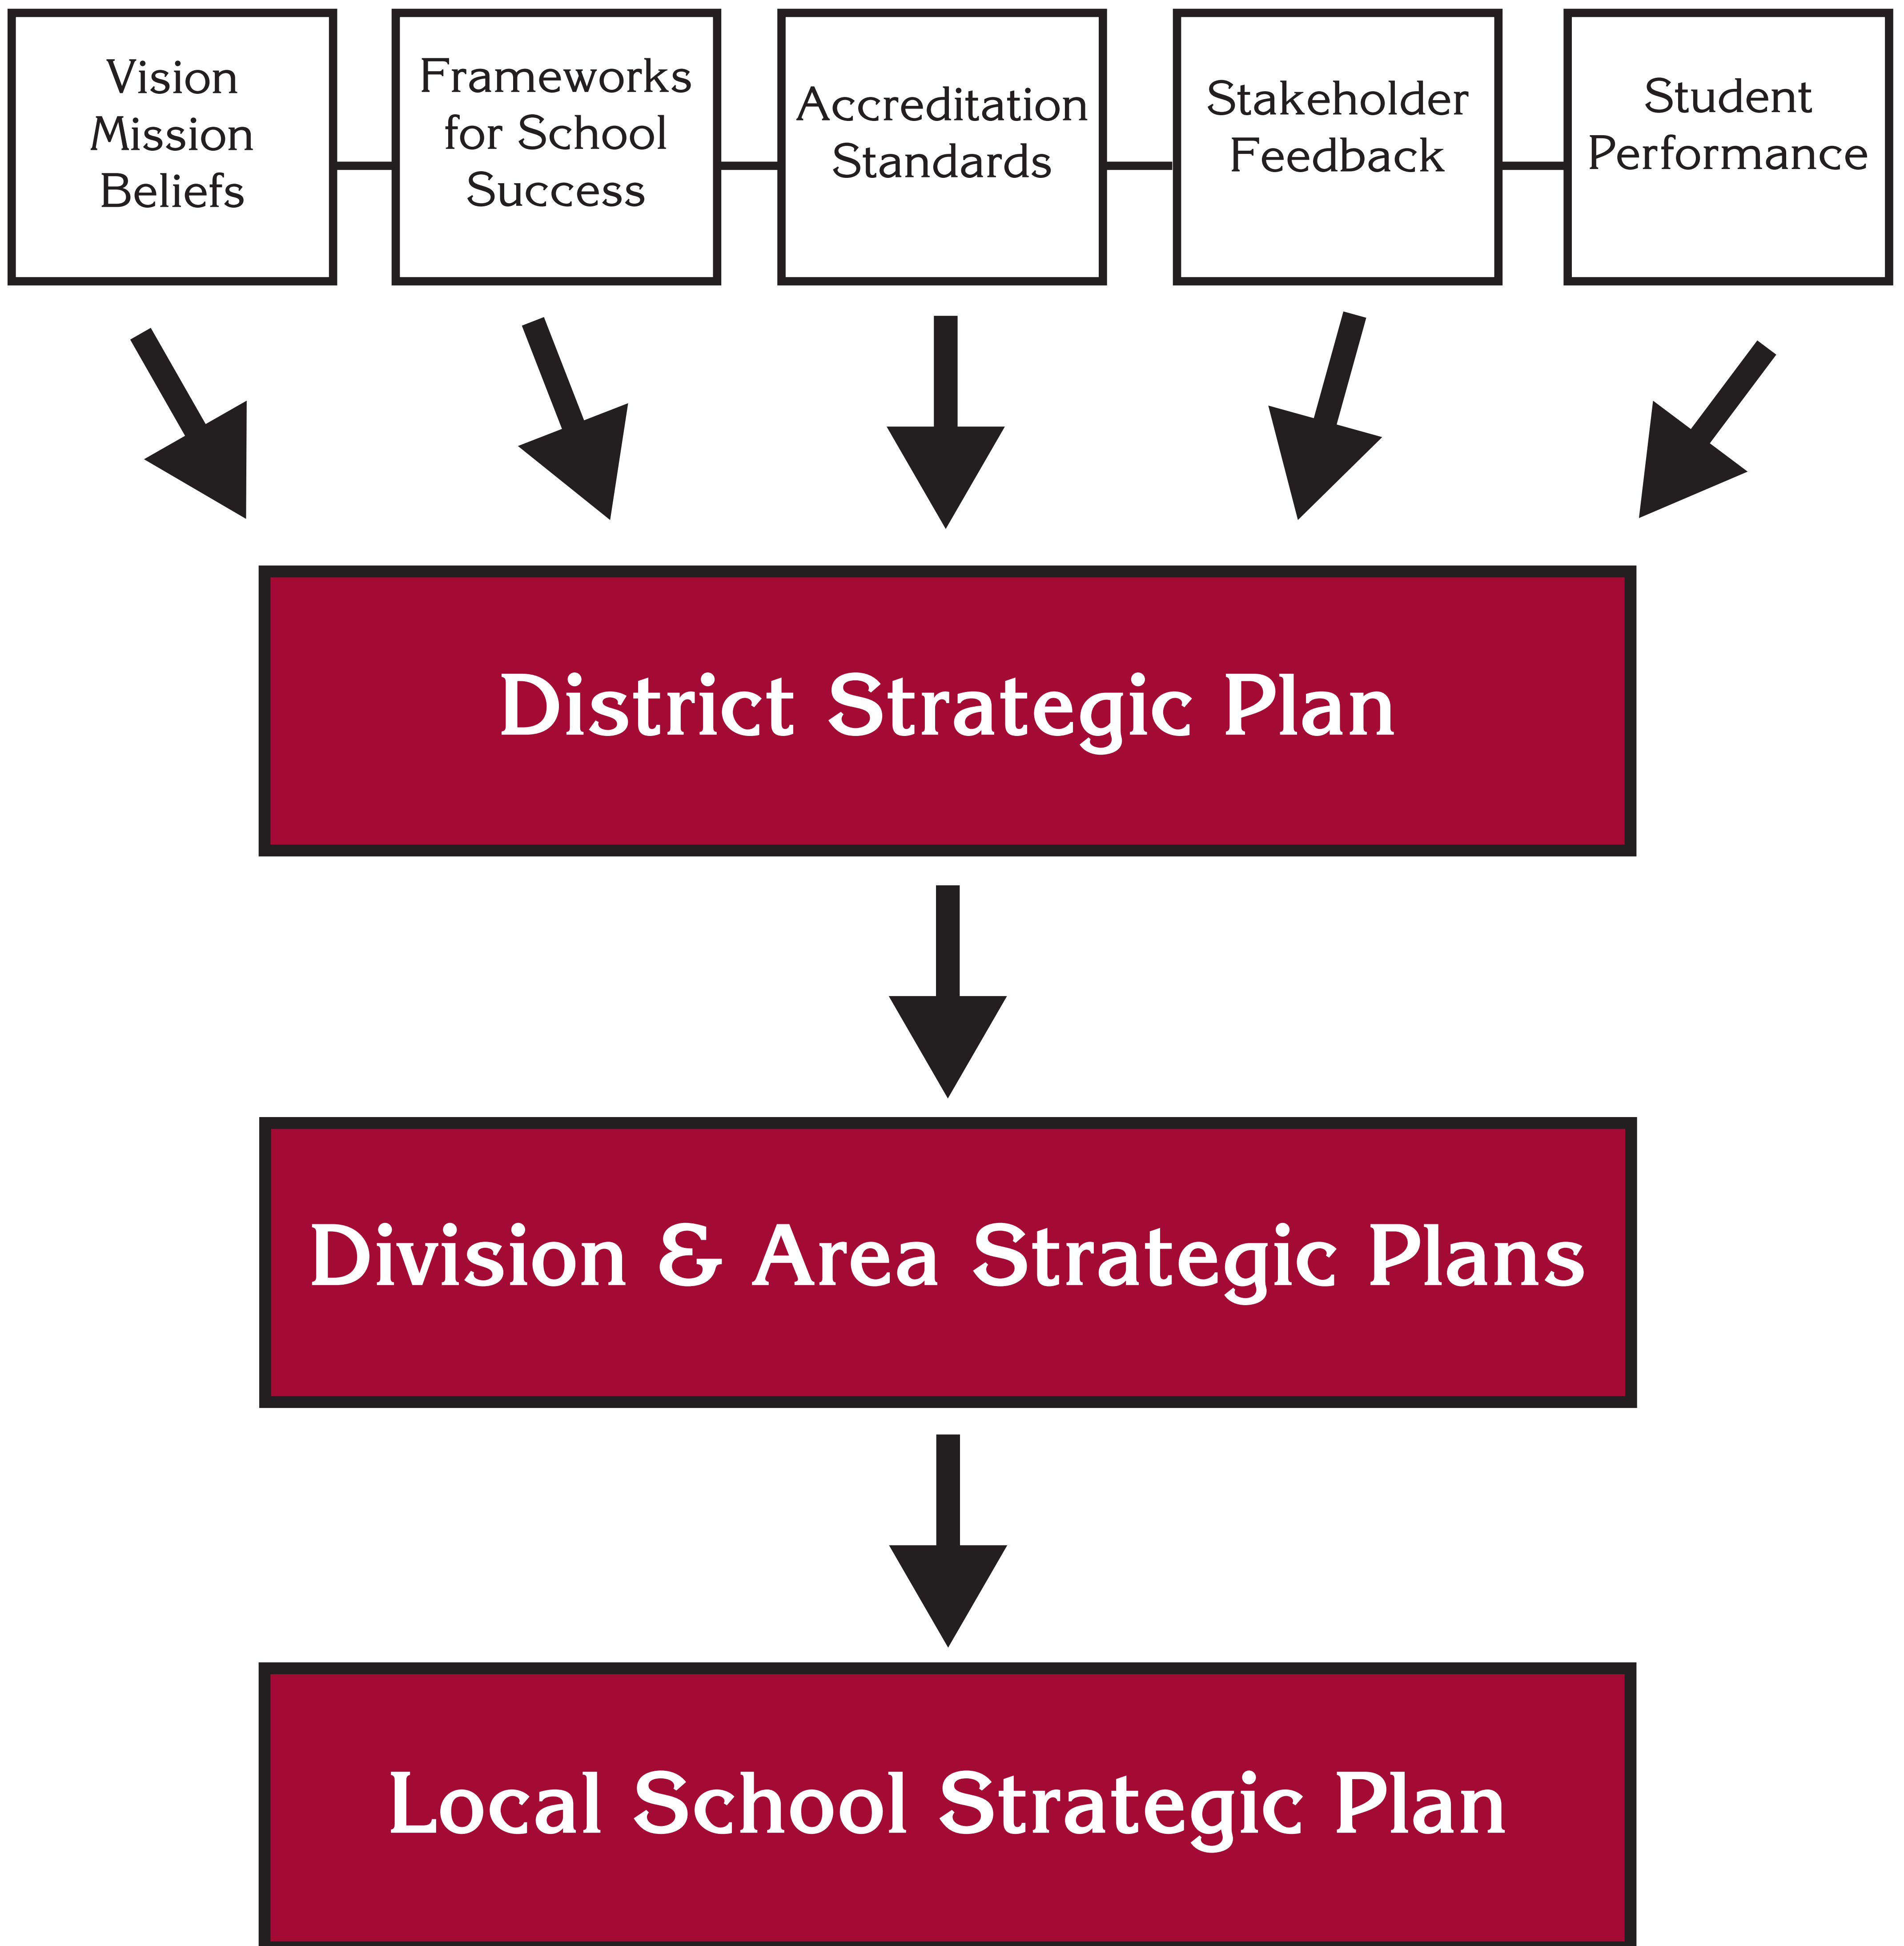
Vision
Mission
Beliefs

Frameworks
for School
Success

Accreditation
Standards

Stakeholder
Feedback

Student
Performance

District Strategic Plan

Division & Area Strategic Plans

Local School Strategic Plan